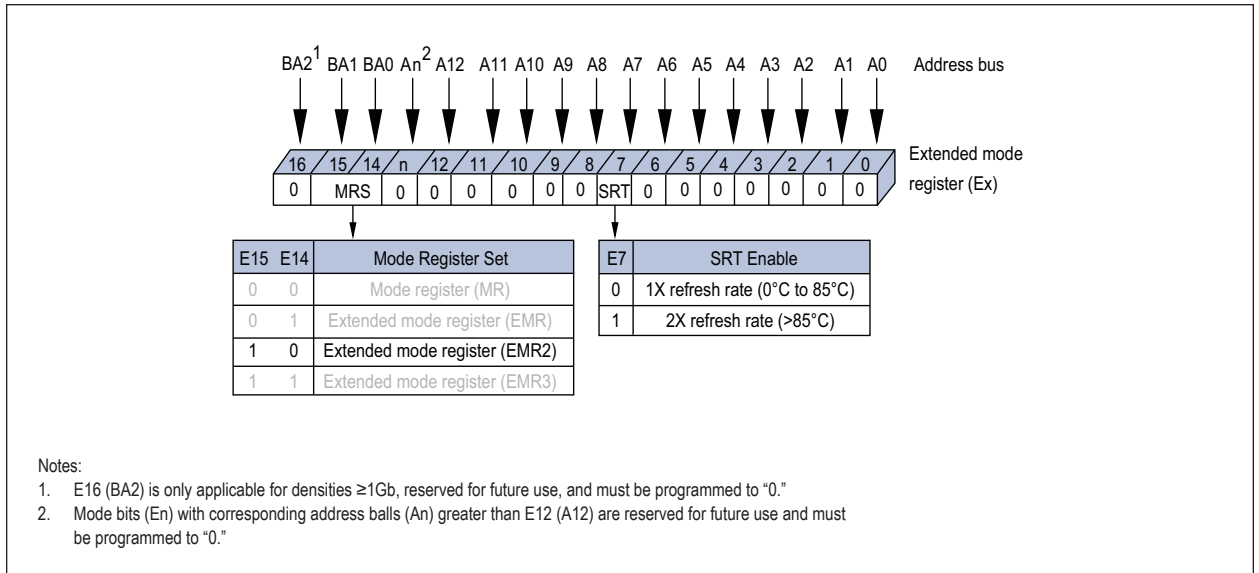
$BA2^1$ BA1 BA0 $An^2$ A12 A11 A10 A9 A8 A7 A6 A5 A4 A3 A2 A1 A0 Address bus

16 15 14 n 12 11 10 9 8 7 6 5 4 3 2 1 0 Extended mode register (Ex)

0 MRS 0 0 0 0 0 0 SRT 0 0 0 0 0 0 0

| E15 | E14 | Mode Register Set |
|---|---|---|
| 0 | 0 | Mode register (MR) |
| 0 | 1 | Extended mode register (EMR) |
| 1 | 0 | Extended mode register (EMR2) |
| 1 | 1 | Extended mode register (EMR3) |

| E7 | SRT Enable |
|---|---|
| 0 | 1X refresh rate (0°C to 85°C) |
| 1 | 2X refresh rate (>85°C) |

Notes:
1. E16 (BA2) is only applicable for densities ≥1Gb, reserved for future use, and must be programmed to "0."
2. Mode bits (En) with corresponding address balls (An) greater than E12 (A12) are reserved for future use and must be programmed to "0."